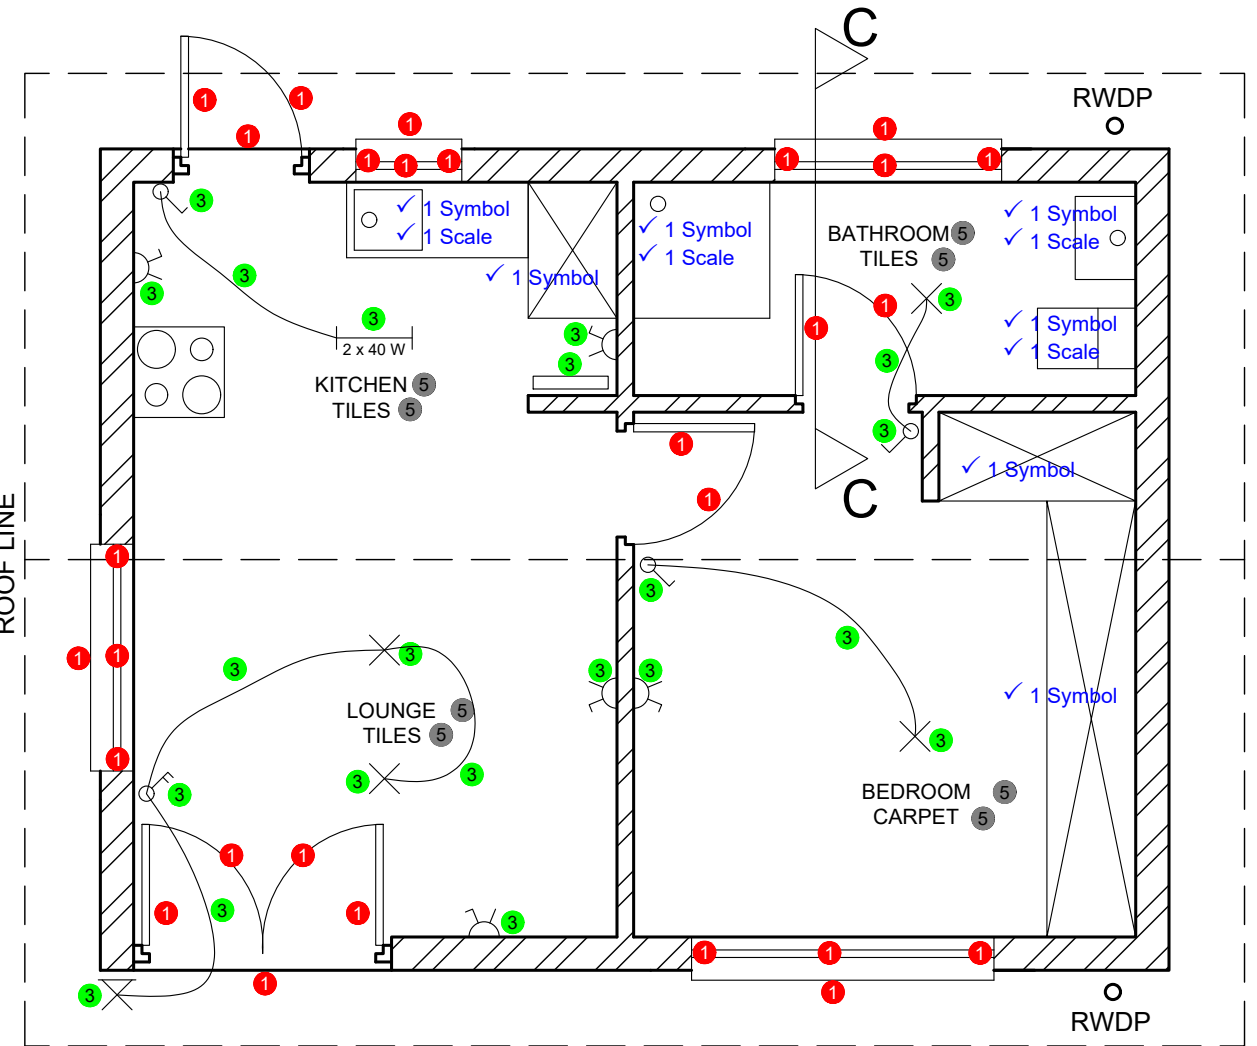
C

RWDP

1 1 1 1 1 1 1 1 1 1 1

3

✓ 1 Symbol
✓ 1 Scale

✓ 1 Symbol
✓ 1 Scale

BATHROOM 5
TILES 5

✓ 1 Symbol
✓ 1 Scale

3 3

✓ 1 Symbol

3

2 x 40 W

3 3

1 3

✓ 1 Symbol
✓ 1 Scale

3

KITCHEN 5
TILES 5

3

1

✓ 1 Symbol

C

1

ROOF LINE

1 3

1 1 3 3

3 3

LOUNGE 5
TILES 5

✓ 1 Symbol

1 3 3

3 3

BEDROOM 5
CARPET 5

3

1 1

1 3 1

3

3 1 1 1 1

1

RWDP